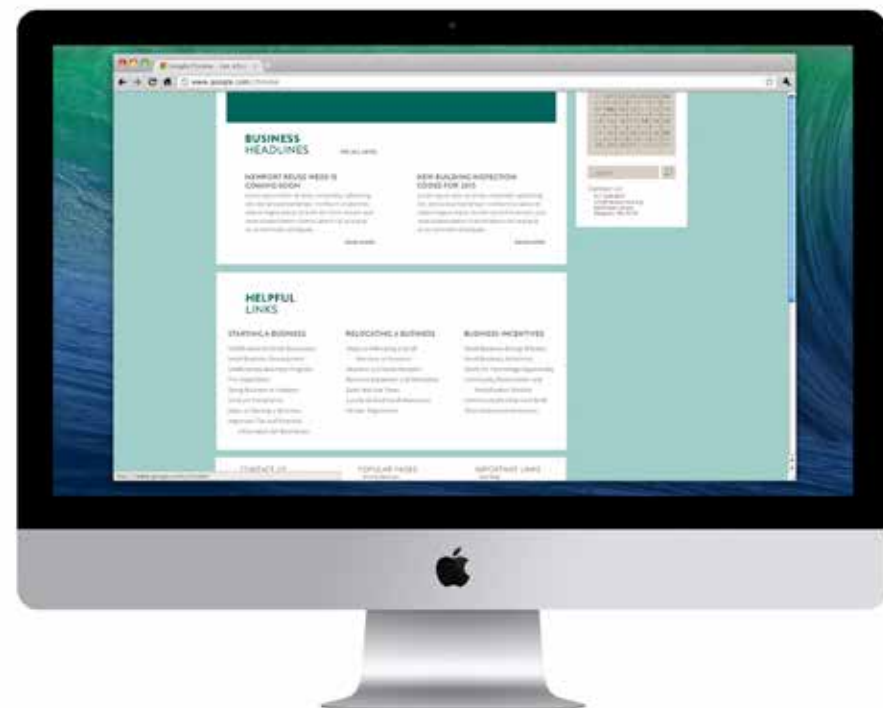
BUSINESS
HEADLINES

NEWPORT REUSE NEED IS COMING SOON

NEW BUILDING INSPECTION CODES FOR 2015

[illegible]

HELPFUL
LINKS

STARTING A BUSINESS

RELOCATING A BUSINESS

BUSINESS INCENTIVES

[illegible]

CONTACT US

POPULAR PAGES

IMPORTANT LINKS